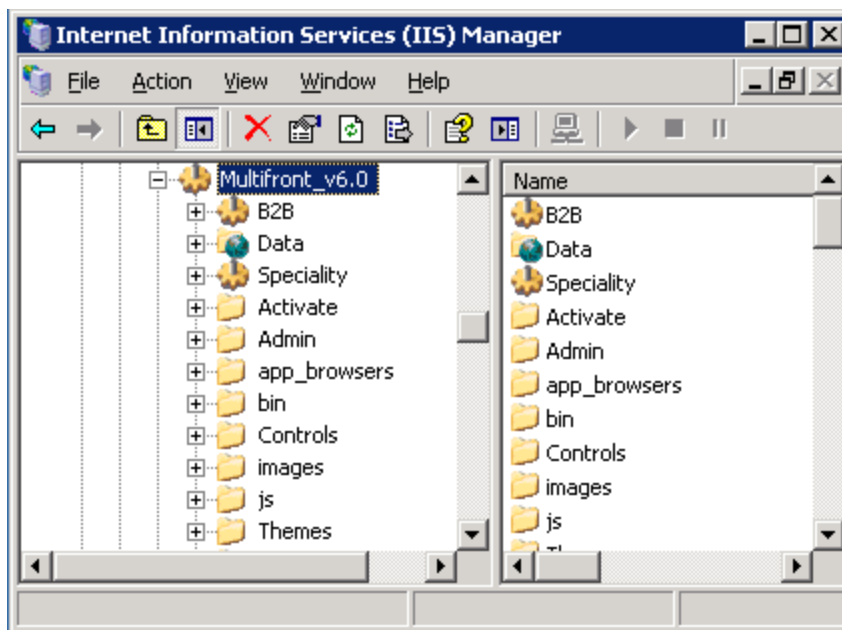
Internet Information Services (IIS) Manager

File Action View Window Help

Multifront_v6.0
B2B
Data
Speciality
Activate
Admin
app_browsers
bin
Controls
images
js
Themes

Name
B2B
Data
Speciality
Activate
Admin
app_browsers
bin
Controls
images
js
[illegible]